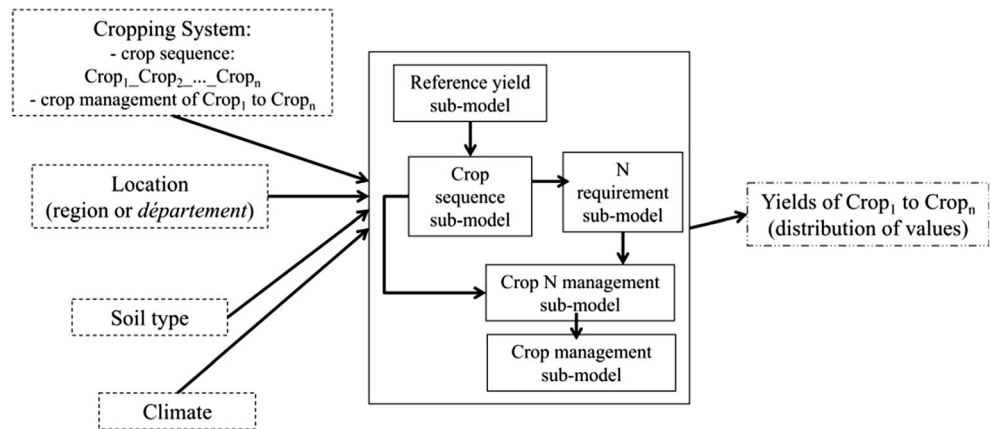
Cropping System:
- crop sequence:
$Crop_1\_Crop_2\_...\_Crop_n$
- crop management of $Crop_1$ to $Crop_n$

Location
(region or *département*)

Soil type

Climate

Reference yield sub-model

Crop sequence sub-model

N requirement sub-model

Crop N management sub-model

Crop management sub-model

Yields of $Crop_1$ to $Crop_n$
(distribution of values)